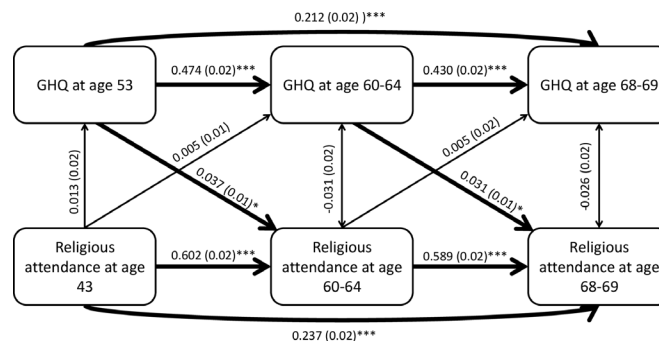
0.212 (0.02) )***

GHQ at age 53

0.474 (0.02)***

GHQ at age 60-64

0.430 (0.02)***

GHQ at age 68-69

0.013 (0.02)

0.005 (0.01)

0.037 (0.01)*

-0.031 (0.02)

0.005 (0.02)

0.031 (0.01)*

-0.026 (0.02)

Religious attendance at age 43

0.602 (0.02)***

Religious attendance at age 60-64

0.589 (0.02)***

Religious attendance at age 68-69

0.237 (0.02)***